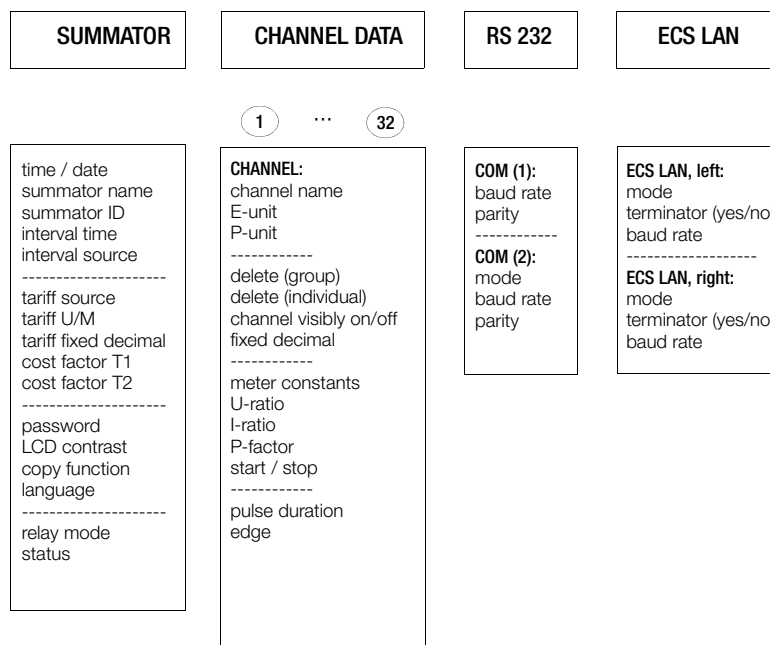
SUMMATOR

CHANNEL DATA

RS 232

ECS LAN

1 ... 32

time / date
summator name
summator ID
interval time
interval source
---------------------
tariff source
tariff U/M
tariff fixed decimal
cost factor T1
cost factor T2
---------------------
password
LCD contrast
copy function
language
---------------------
relay mode
status

CHANNEL:
channel name
E-unit
P-unit
------------
delete (group)
delete (individual)
channel visibly on/off
fixed decimal
------------
meter constants
U-ratio
I-ratio
P-factor
start / stop
------------
pulse duration
edge

COM (1):
baud rate
parity
------------
COM (2):
mode
baud rate
parity

ECS LAN, left:
mode
terminator (yes/no
baud rate
------------------
ECS LAN, right:
mode
terminator (yes/no
baud rate